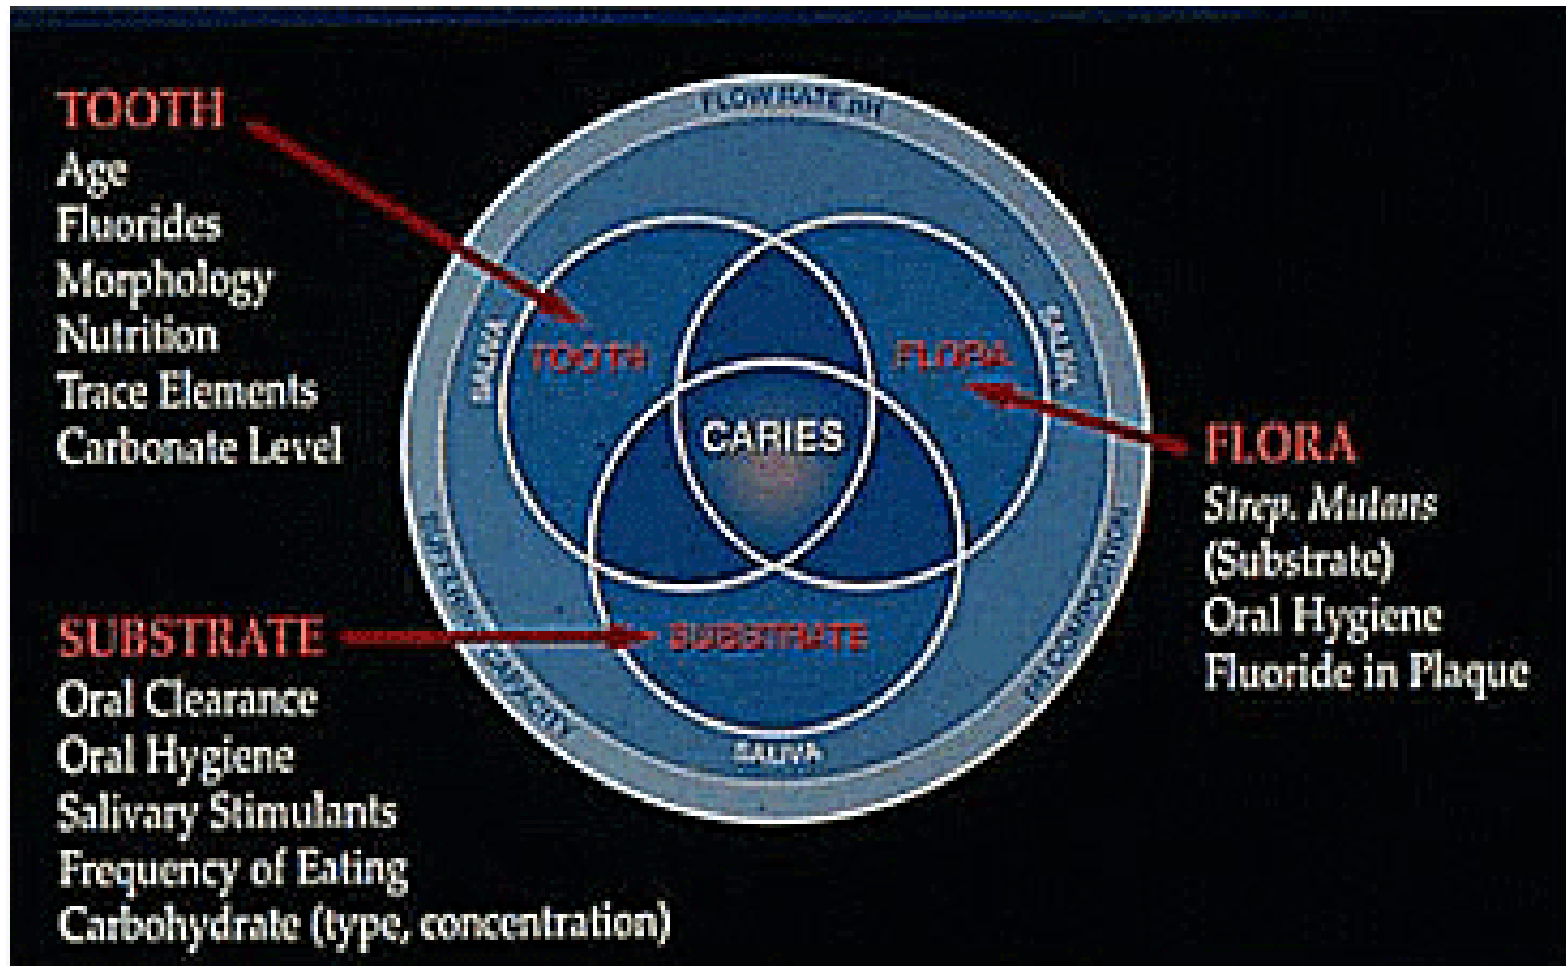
TOOTH
Age
Fluorides
Morphology
Nutrition
Trace Elements
Carbonate Level

FLOW RATE pH

SALIVA

TOOTH

FLORA

SALIVA

CARIES

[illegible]

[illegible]

SUBSTRATE

SALIVA

FLORA
Strep. Mutans
(Substrate)
Oral Hygiene
Fluoride in Plaque

SUBSTRATE
Oral Clearance
Oral Hygiene
Salivary Stimulants
Frequency of Eating
Carbohydrate (type, concentration)